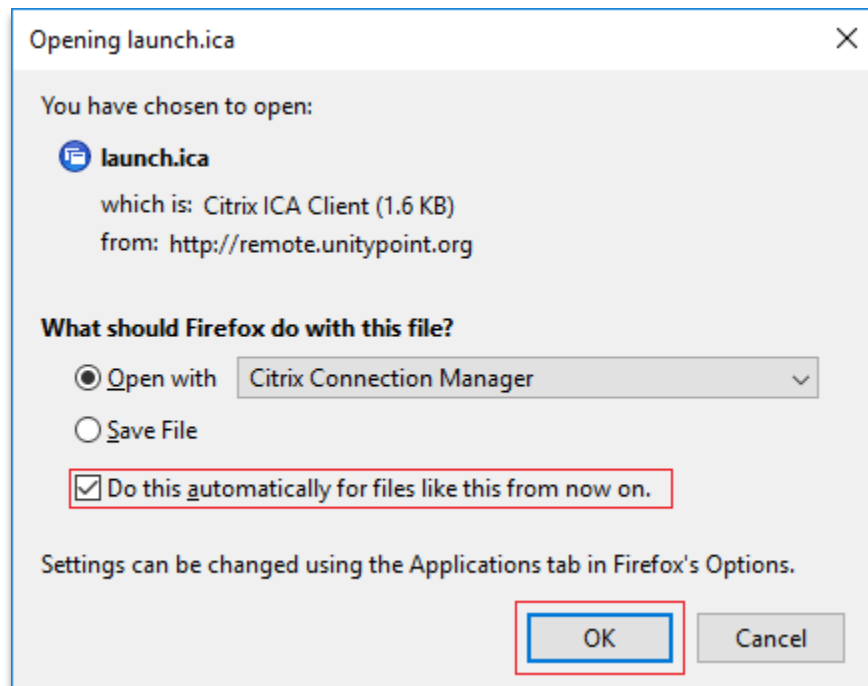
Opening launch.ica

You have chosen to open:

launch.ica

which is: Citrix ICA Client (1.6 KB)

from: http://remote.unitypoint.org

What should Firefox do with this file?

Open with Citrix Connection Manager

Save File

Do this automatically for files like this from now on.

Settings can be changed using the Applications tab in Firefox's Options.

OK Cancel